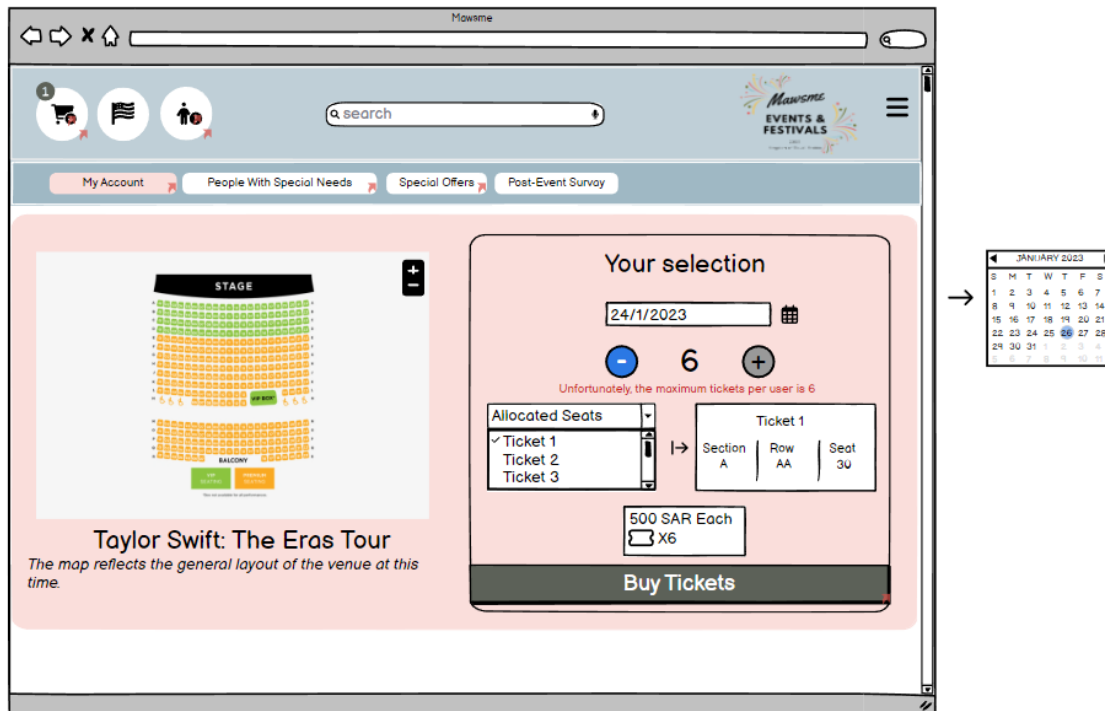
Mawsme

1

search

Mawsme
EVENTS & FESTIVALS

My Account
People With Special Needs
Special Offers
Post-Event Survey

STAGE

VIP BOX

BALCONY

VIP SEATING

PREMIUM SEATING

Taylor Swift: The Eras Tour

*The map reflects the general layout of the venue at this time.*

Your selection

24/1/2023

6

Unfortunately, the maximum tickets per user is 6

Allocated Seats

✓ Ticket 1
Ticket 2
Ticket 3

Ticket 1

| Section | Row | Seat |
|---|---|---|
| A | AA | 30 |

500 SAR Each
X6

Buy Tickets

JANUARY 2023

| S | M | T | W | T | F | S |
|---|---|---|---|---|---|---|
| 1 | 2 | 3 | 4 | 5 | 6 | 7 |
| 8 | 9 | 10 | 11 | 12 | 13 | 14 |
| 15 | 16 | 17 | 18 | 19 | 20 | 21 |
| 22 | 23 | 24 | 25 | 26 | 27 | 28 |
| 29 | 30 | 31 | 1 | 2 | 3 | 4 |
| 5 | 6 | 7 | 8 | 9 | 10 | 11 |